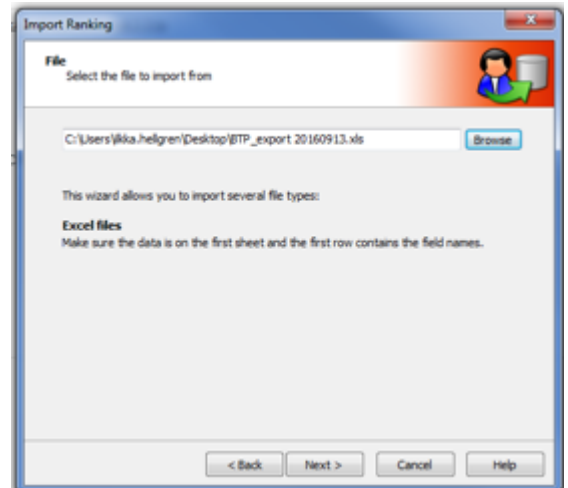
Import Ranking

File
Select the file to import from

C:\Users\ilkka.hellgren\Desktop\BTP_export 20160913.xls

Browse

This wizard allows you to import several file types:

Excel files
Make sure the data is on the first sheet and the first row contains the field names.

< Back
Next >
Cancel
Help